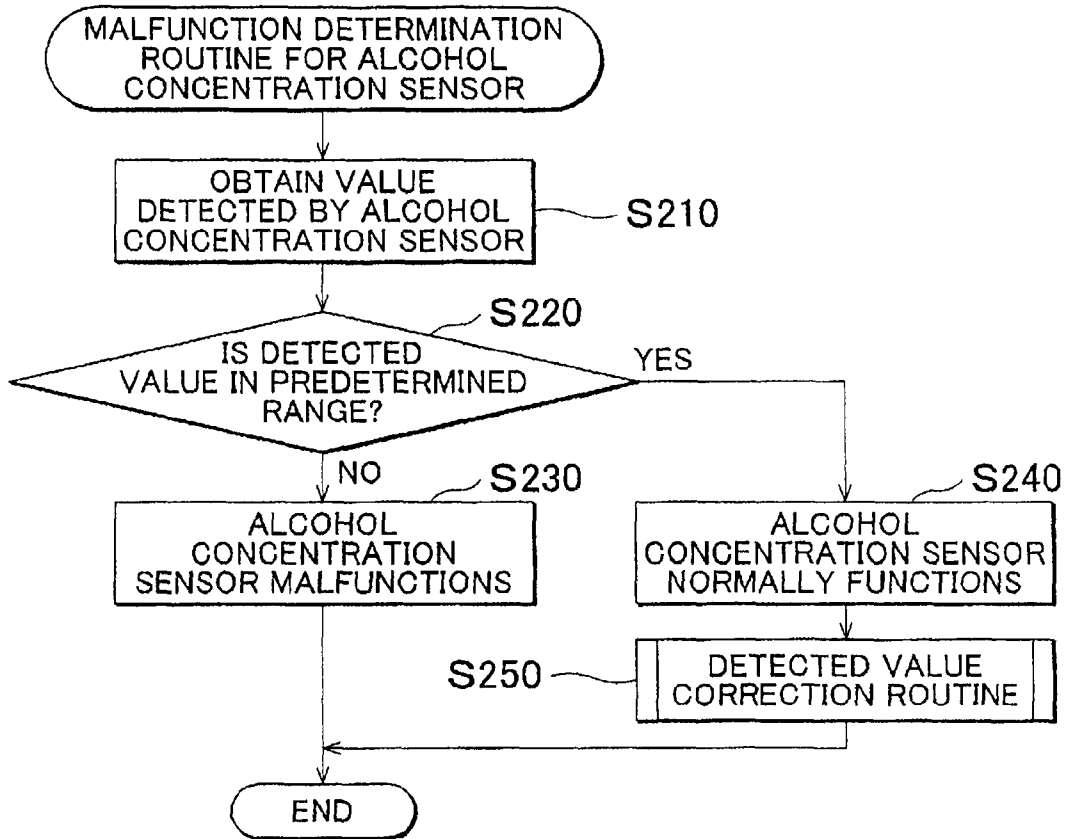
MALFUNCTION DETERMINATION ROUTINE FOR ALCOHOL CONCENTRATION SENSOR

OBTAIN VALUE DETECTED BY ALCOHOL CONCENTRATION SENSOR

S210

S220

IS DETECTED VALUE IN PREDETERMINED RANGE?

YES

NO

S230

ALCOHOL CONCENTRATION SENSOR MALFUNCTIONS

S240

ALCOHOL CONCENTRATION SENSOR NORMALLY FUNCTIONS

S250

DETECTED VALUE CORRECTION ROUTINE

END